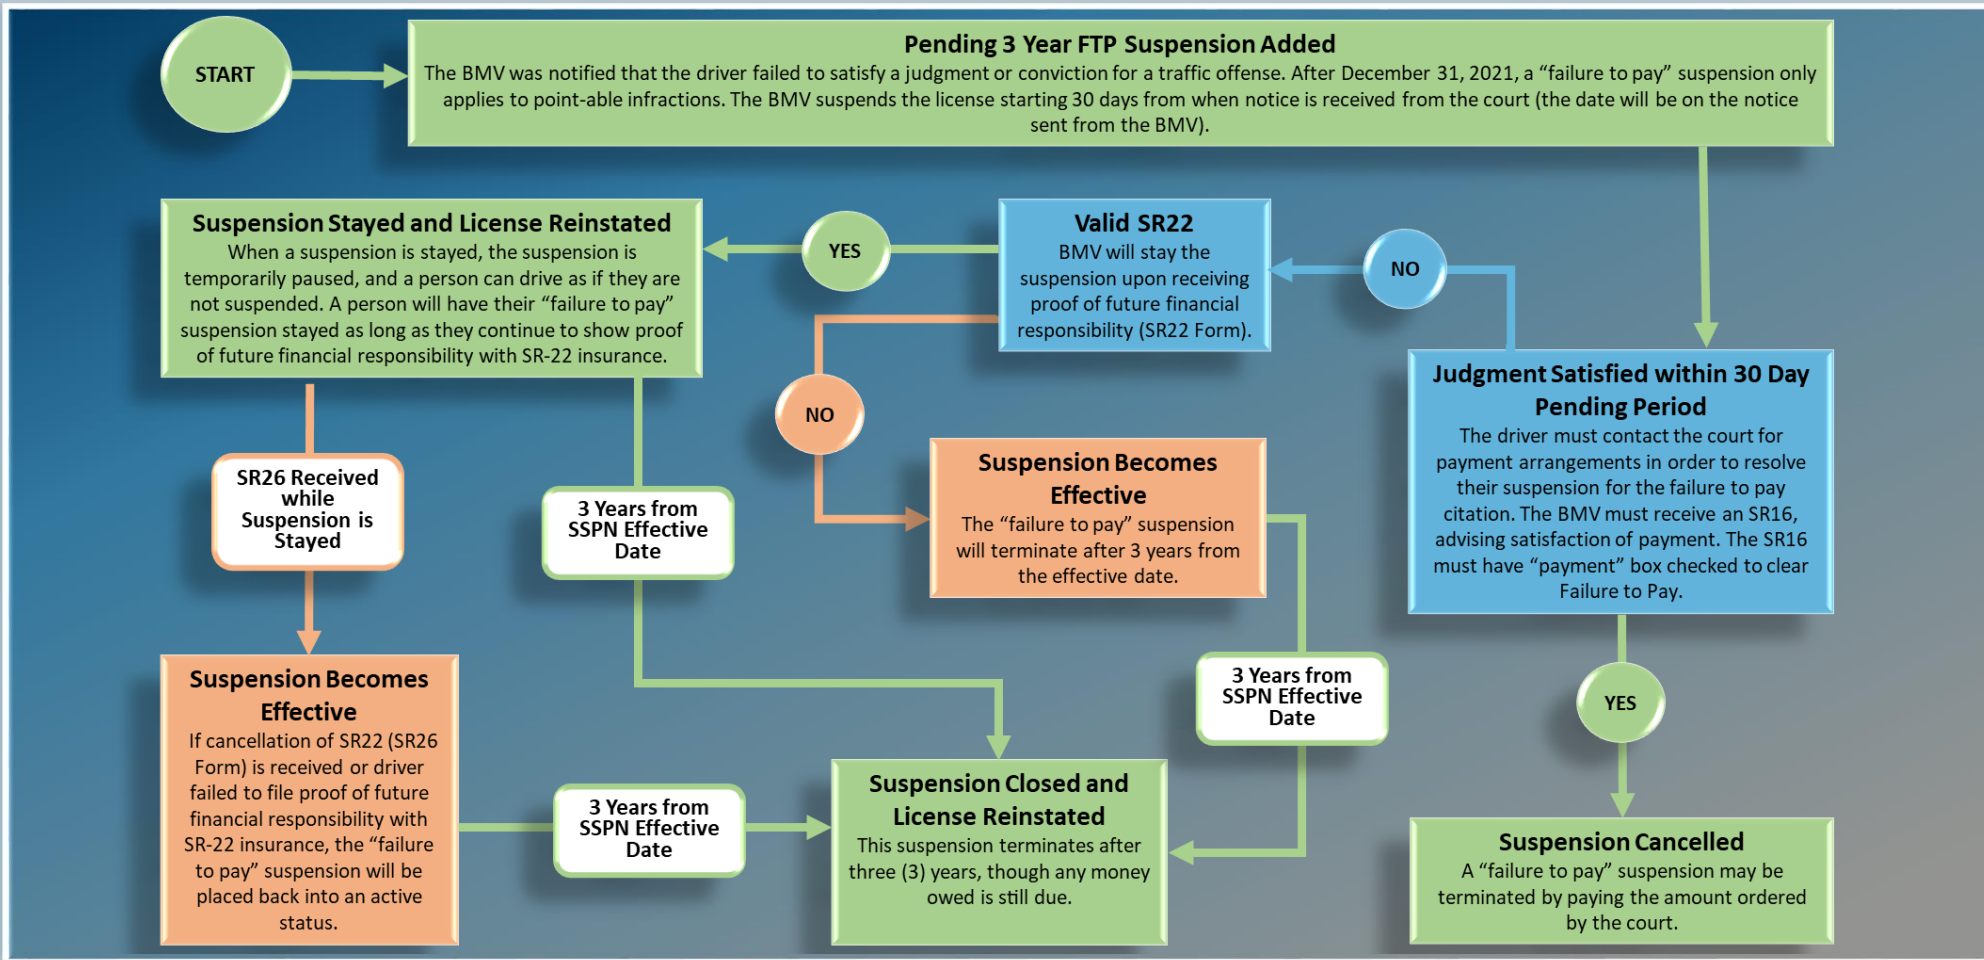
START

Pending 3 Year FTP Suspension Added
The BMV was notified that the driver failed to satisfy a judgment or conviction for a traffic offense. After December 31, 2021, a "failure to pay" suspension only applies to point-able infractions. The BMV suspends the license starting 30 days from when notice is received from the court (the date will be on the notice sent from the BMV).

Suspension Stayed and License Reinstated
When a suspension is stayed, the suspension is temporarily paused, and a person can drive as if they are not suspended. A person will have their "failure to pay" suspension stayed as long as they continue to show proof of future financial responsibility with SR-22 insurance.

YES

Valid SR22
BMV will stay the suspension upon receiving proof of future financial responsibility (SR22 Form).

NO

Judgment Satisfied within 30 Day Pending Period
The driver must contact the court for payment arrangements in order to resolve their suspension for the failure to pay citation. The BMV must receive an SR16, advising satisfaction of payment. The SR16 must have "payment" box checked to clear Failure to Pay.

NO

SR26 Received while Suspension is Stayed

3 Years from SSPN Effective Date

Suspension Becomes Effective
The "failure to pay" suspension will terminate after 3 years from the effective date.

3 Years from SSPN Effective Date

YES

Suspension Becomes Effective
If cancellation of SR22 (SR26 Form) is received or driver failed to file proof of future financial responsibility with SR-22 insurance, the "failure to pay" suspension will be placed back into an active status.

3 Years from SSPN Effective Date

Suspension Closed and License Reinstated
This suspension terminates after three (3) years, though any money owed is still due.

Suspension Cancelled
A "failure to pay" suspension may be terminated by paying the amount ordered by the court.